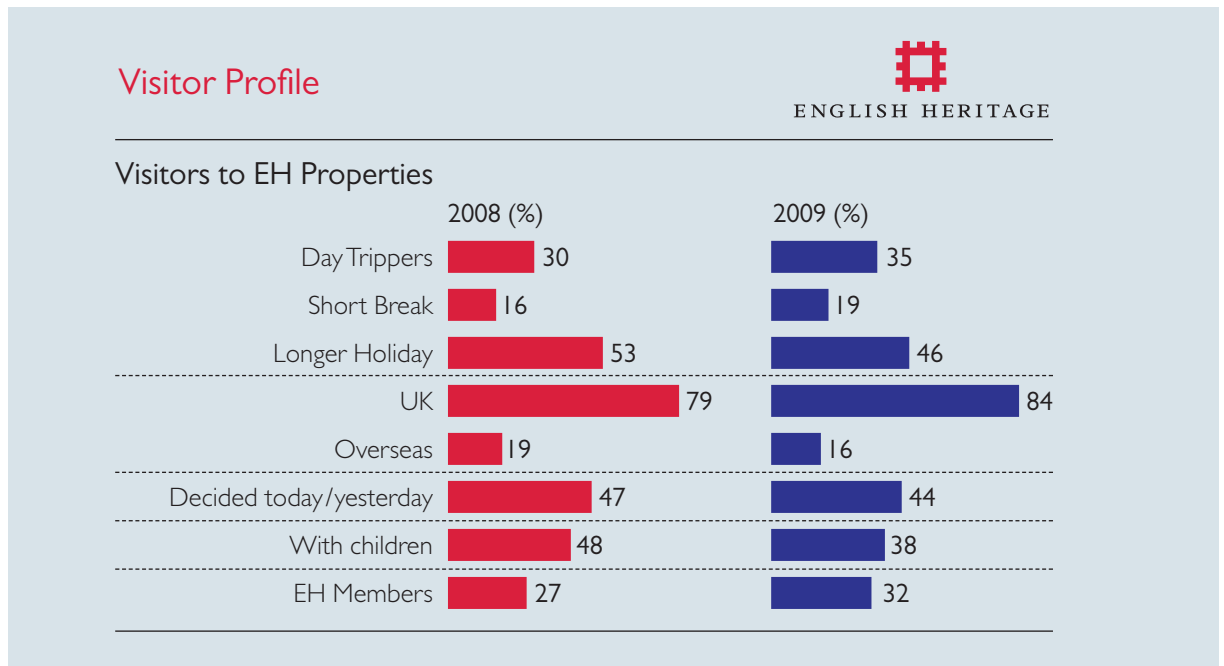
Visitor Profile

ENGLISH HERITAGE

Visitors to EH Properties

| | 2008 (%) | 2009 (%) |
|---|---|---|
| Day Trippers | 30 | 35 |
| Short Break | 16 | 19 |
| Longer Holiday | 53 | 46 |
| UK | 79 | 84 |
| Overseas | 19 | 16 |
| Decided today/yesterday | 47 | 44 |
| With children | 48 | 38 |
| EH Members | 27 | 32 |